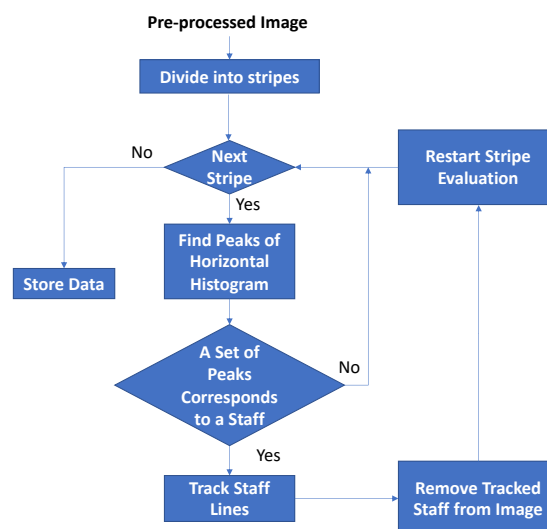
Pre-processed Image

Divide into stripes

No

Next Stripe

Restart Stripe Evaluation

Yes

Find Peaks of Horizontal Histogram

Store Data

A Set of Peaks Corresponds to a Staff

No

Yes

Track Staff Lines

Remove Tracked Staff from Image